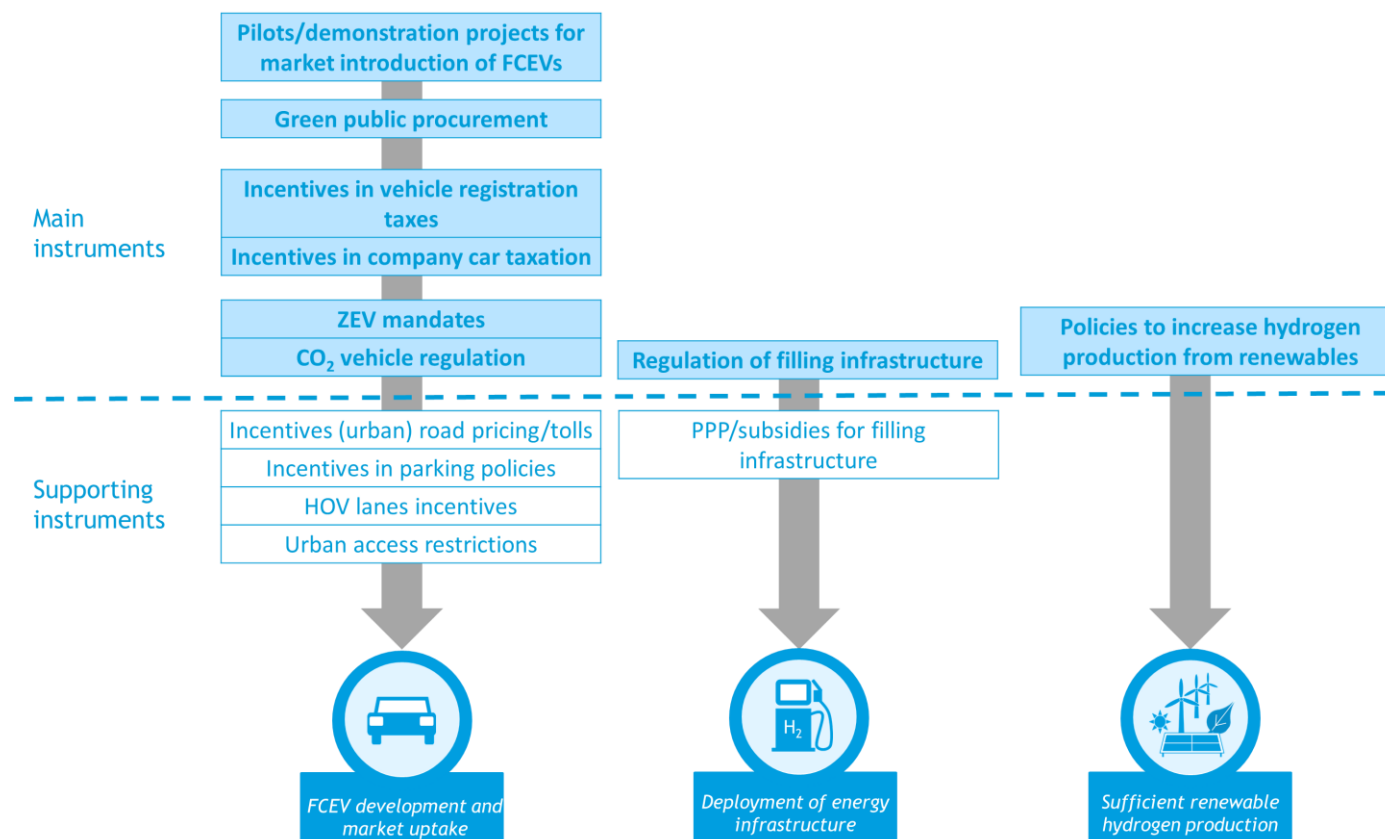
Pilots/demonstration projects for market introduction of FCEVs

Green public procurement

Incentives in vehicle registration taxes

Incentives in company car taxation

ZEV mandates

$CO_2$ vehicle regulation

Main instruments

Regulation of filling infrastructure

Policies to increase hydrogen production from renewables

Supporting instruments

Incentives (urban) road pricing/tolls

Incentives in parking policies

HOV lanes incentives

Urban access restrictions

PPP/subsidies for filling infrastructure

$H_2$

FCEV development and market uptake

Deployment of energy infrastructure

Sufficient renewable hydrogen production